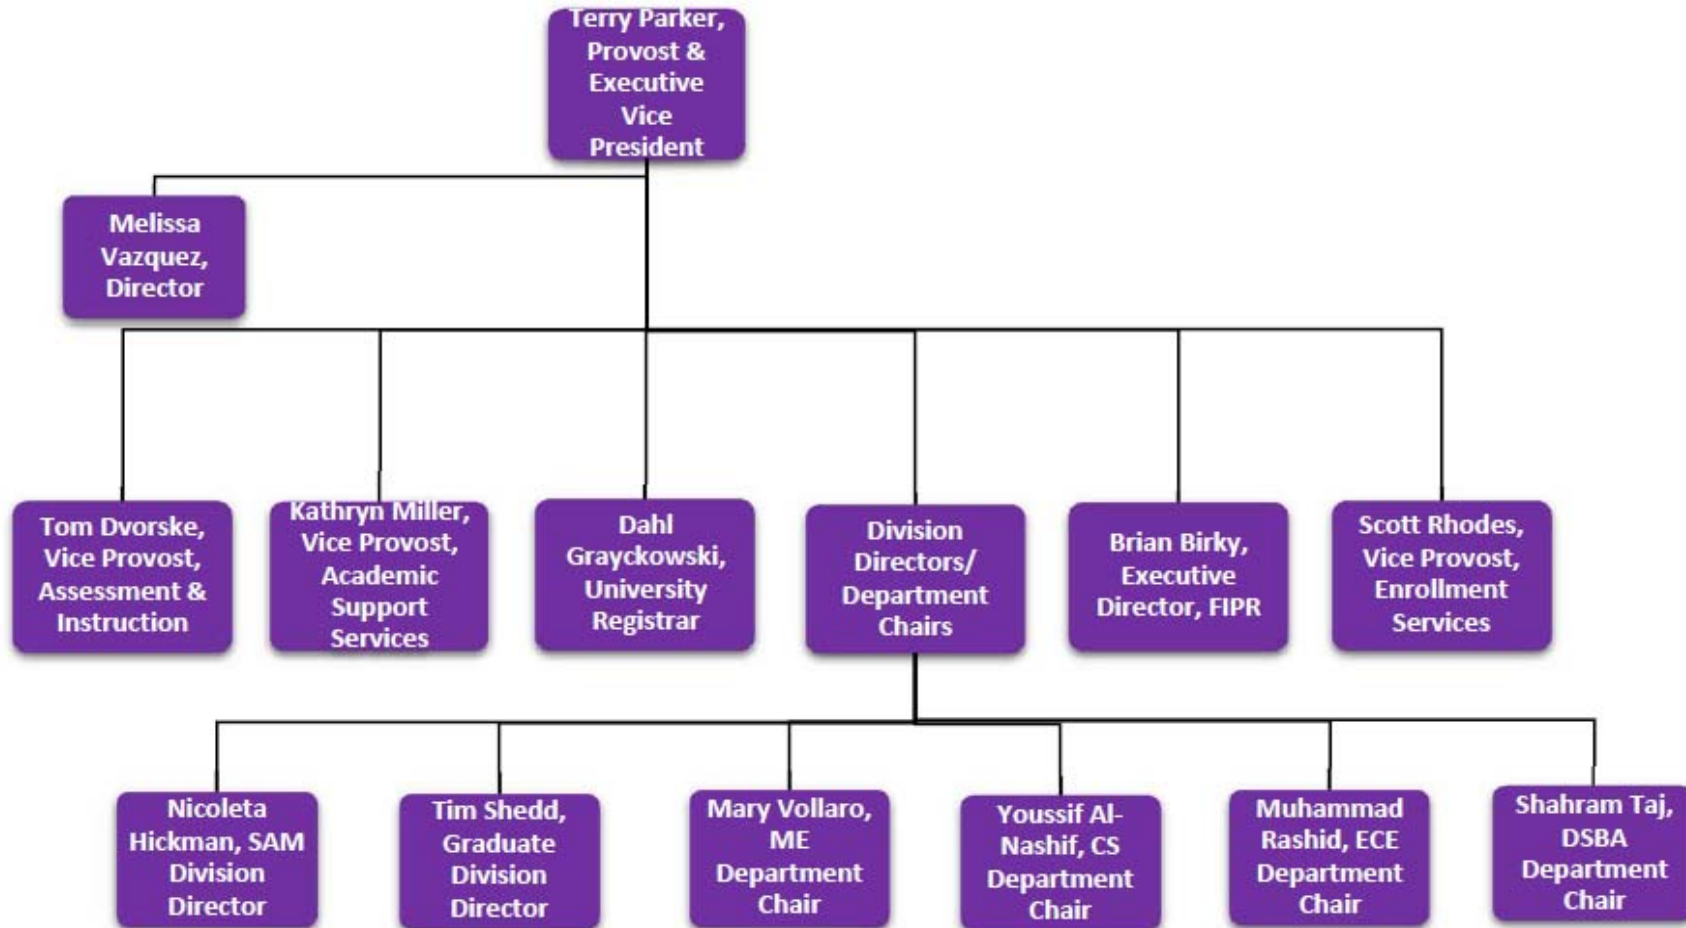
Terry Parker, Provost & Executive Vice President

Melissa Vazquez, Director

Tom Dvorske, Vice Provost, Assessment & Instruction

Kathryn Miller, Vice Provost, Academic Support Services

Dahl Grayckowski, University Registrar

Division Directors/ Department Chairs

Brian Birky, Executive Director, FIPR

Scott Rhodes, Vice Provost, Enrollment Services

Nicoleta Hickman, SAM Division Director

Tim Shedd, Graduate Division Director

Mary Vollaro, ME Department Chair

Youssif Al-Nashif, CS Department Chair

Muhammad Rashid, ECE Department Chair

Shahram Taj, DSBA Department Chair